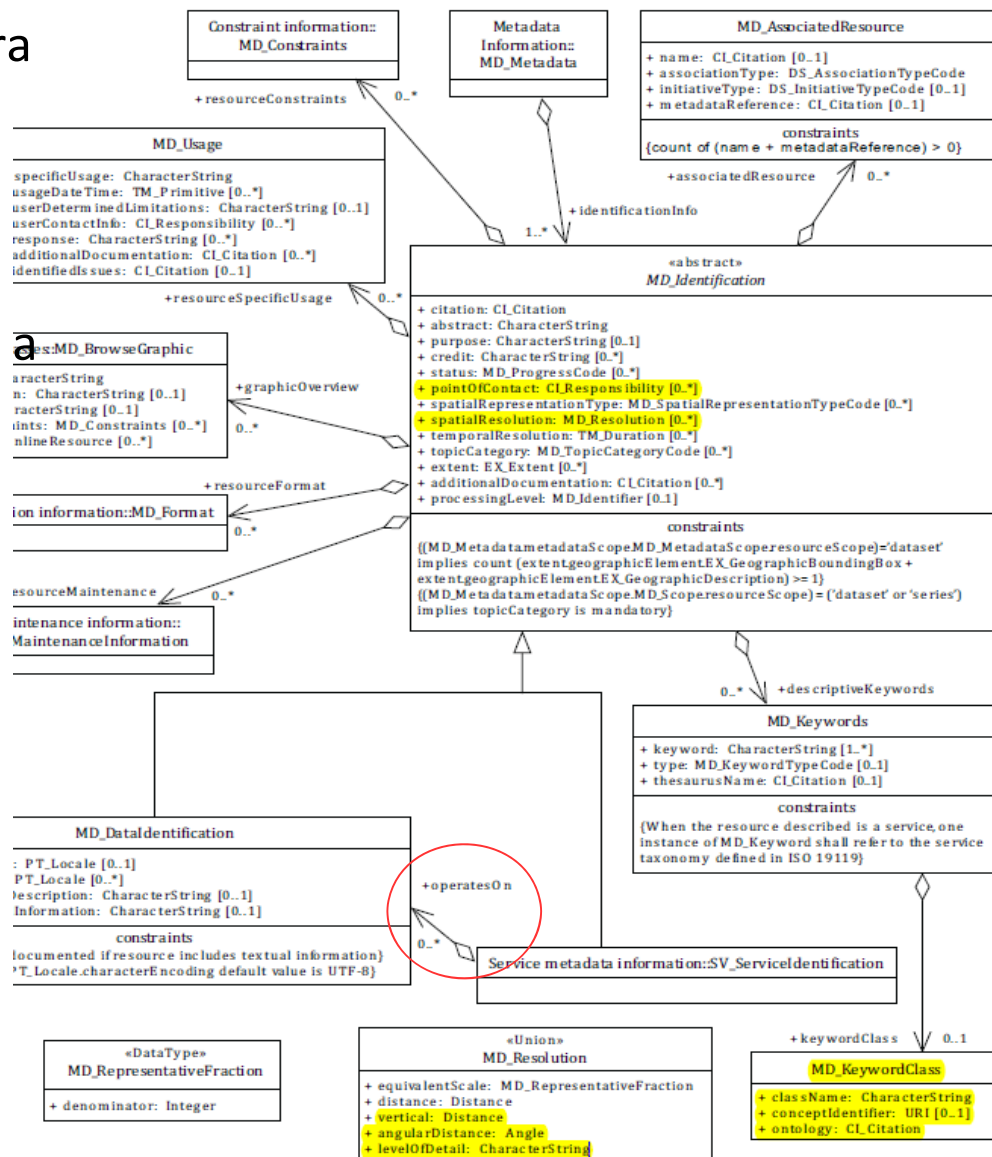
ra

Constraint information:: MD_Constraints

Metadata Information:: MD_Metadata

MD_AssociatedResource
+ name: CI_Citation [0..1]
+ associationType: DS_AssociationTypeCode
+ initiativeType: DS_InitiativeTypeCode [0..1]
+ metadataReference: CI_Citation [0..1]
constraints
{count of (name + metadataReference) > 0}

+resourceConstraints 0..*

MD_Usage
specificUsage: CharacterString
usageDateTime: TM_Primitive [0..*]
userDeterminedLimitations: CharacterString [0..1]
userContactInfo: CI_Responsibility [0..*]
response: CharacterString [0..*]
additionalDocumentation: CI_Citation [0..*]
identifiedIssues: CI_Citation [0..1]

+associatedResource 0..*
+identificationInfo
1..*

«abstract»
MD_Identification
+ citation: CI_Citation
+ abstract: CharacterString
+ purpose: CharacterString [0..1]
+ credit: CharacterString [0..*]
+ status: MD_ProgressCode [0..*]
+ pointOfContact: CI_Responsibility [0..*]
+ spatialRepresentationType: MD_SpatialRepresentationTypeCode [0..*]
+ spatialResolution: MD_Resolution [0..*]
+ temporalResolution: TM_Duration [0..*]
+ topicCategory: MD_TopicCategoryCode [0..*]
+ extent: EX_Extent [0..*]
+ additionalDocumentation: CI_Citation [0..*]
+ processingLevel: MD_Identifier [0..1]
constraints
{(MD_Metadata.metadataScope.MD_MetadataScope.resourceScope)='dataset' implies count (extent.geographicElement.EX_GeographicBoundingBox + extent.geographicElement.EX_GeographicDescription) >= 1}
{(MD_Metadata.metadataScope.MD_Scope.resourceScope) = ('dataset' or 'series') implies topicCategory is mandatory}

+resourceSpecificUsage 0..*

a
es::MD_BrowseGraphic
aracterString
n: CharacterString [0..1]
racterString [0..1]
aints: MD_Constraints [0..*]
nlineResource [0..*]

+graphicOverview 0..*

+resourceFormat
ion information::MD_Format
0..*

esourceMaintenance 0..*
ntenance information:: MaintenanceInformation

0..* +descriptiveKeywords

MD_Keywords
+ keyword: CharacterString [1..*]
+ type: MD_KeywordTypeCode [0..1]
+ thesaurusName: CI_Citation [0..1]
constraints
{When the resource described is a service, one instance of MD_Keyword shall refer to the service taxonomy defined in ISO 19119}

MD_DataIdentification
: PT_Locale [0..1]
PT_Locale [0..*]
Description: CharacterString [0..1]
Information: CharacterString [0..1]
constraints
documented if resource includes textual information}
PT_Locale.characterEncoding default value is UTF-8}

+operatesOn
0..*

Service metadata information::SV_ServiceIdentification

«DataType»
MD_RepresentativeFraction
+ denominator: Integer

«Union»
MD_Resolution
+ equivalentScale: MD_RepresentativeFraction
+ distance: Distance
+ vertical: Distance
+ angularDistance: Angle
+ levelOfDetail: CharacterString

+keywordClass 0..1

MD_KeywordClass
+ className: CharacterString
+ conceptIdentifier: URI [0..1]
+ ontology: CI_Citation